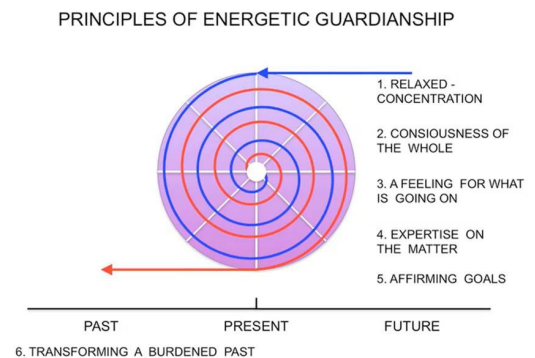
PRINCIPLES OF ENERGETIC GUARDIANSHIP

1. RELAXED - CONCENTRATION

2. CONSIOUSNESS OF THE WHOLE

3. A FEELING FOR WHAT IS GOING ON

4. EXPERTISE ON THE MATTER

5. AFFIRMING GOALS

PAST

PRESENT

FUTURE

6. TRANSFORMING A BURDENED PAST